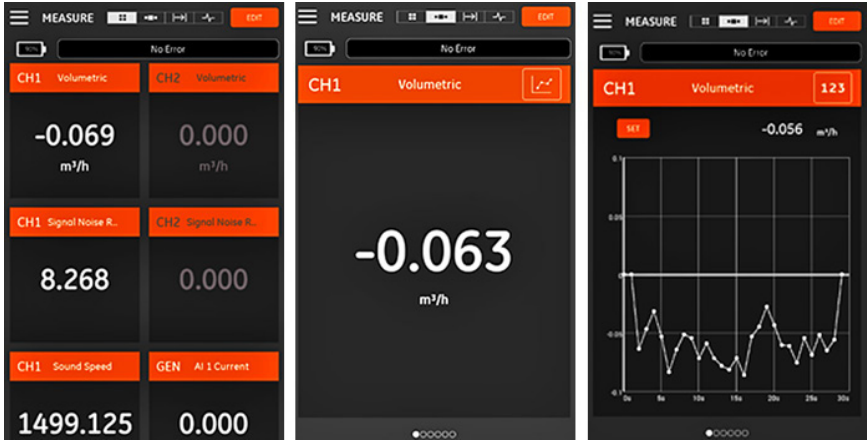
MEASURE EDIT

90%

No Error

CH1 Volumetric

-0.069

m³/h

CH2 Volumetric

0.000

m³/h

CH1 Signal Noise R...

8.268

CH2 Signal Noise R...

0.000

CH1 Sound Speed

1499.125

GEN AI 1 Current

0.000

MEASURE EDIT

90%

No Error

CH1 Volumetric

-0.063

m³/h

MEASURE EDIT

90%

No Error

CH1 Volumetric 123

SET

-0.056 m³/h

0.1

0.05

0

-0.05

-0.1

0s 5s 10s 15s 20s 25s 30s